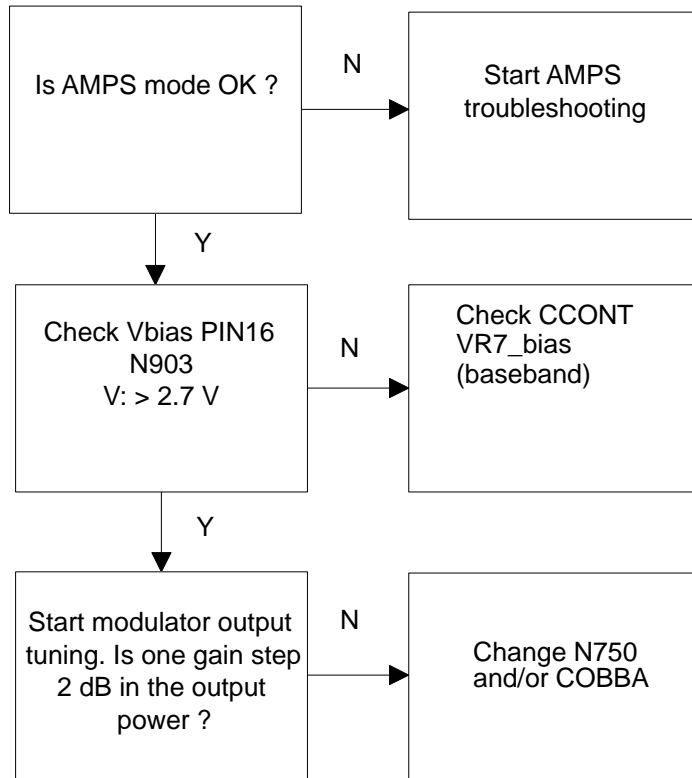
Is AMPS mode OK ?

N

Start AMPS troubleshooting

Y

Check Vbias PIN16 N903 V: > 2.7 V

N

Check CCONT VR7_bias (baseband)

Y

Start modulator output tuning. Is one gain step 2 dB in the output power ?

N

Change N750 and/or COBBA